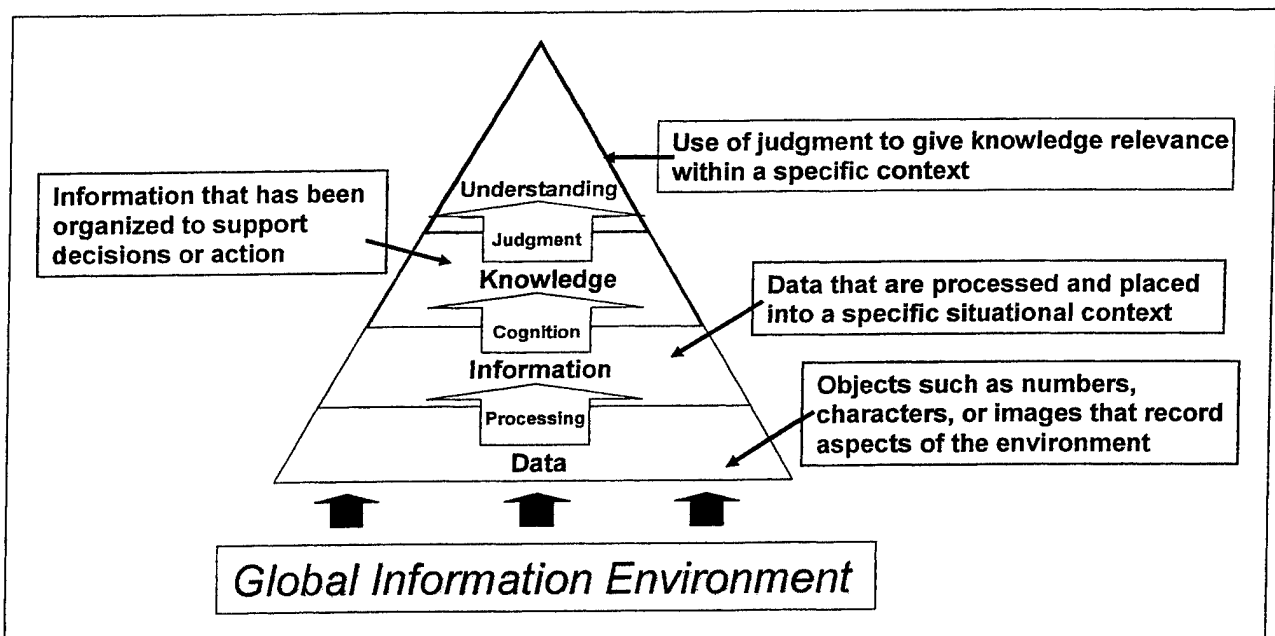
Use of judgment to give knowledge relevance within a specific context

Information that has been organized to support decisions or action

Understanding

Judgment

Knowledge

Data that are processed and placed into a specific situational context

Cognition

Information

Objects such as numbers, characters, or images that record aspects of the environment

Processing

Data

Global Information Environment